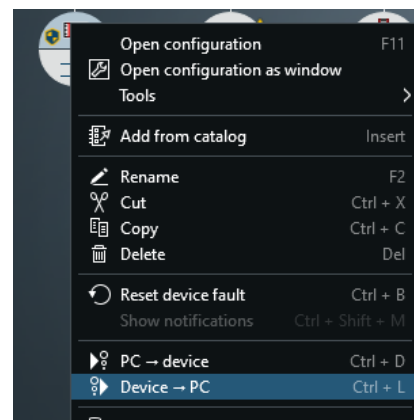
Open configuration F11
Open configuration as window
Tools

Add from catalog Insert

Rename F2
Cut Ctrl + X
Copy Ctrl + C
Delete Del

Reset device fault Ctrl + B
Show notifications Ctrl + Shift + M

PC → device Ctrl + D
Device → PC Ctrl + L